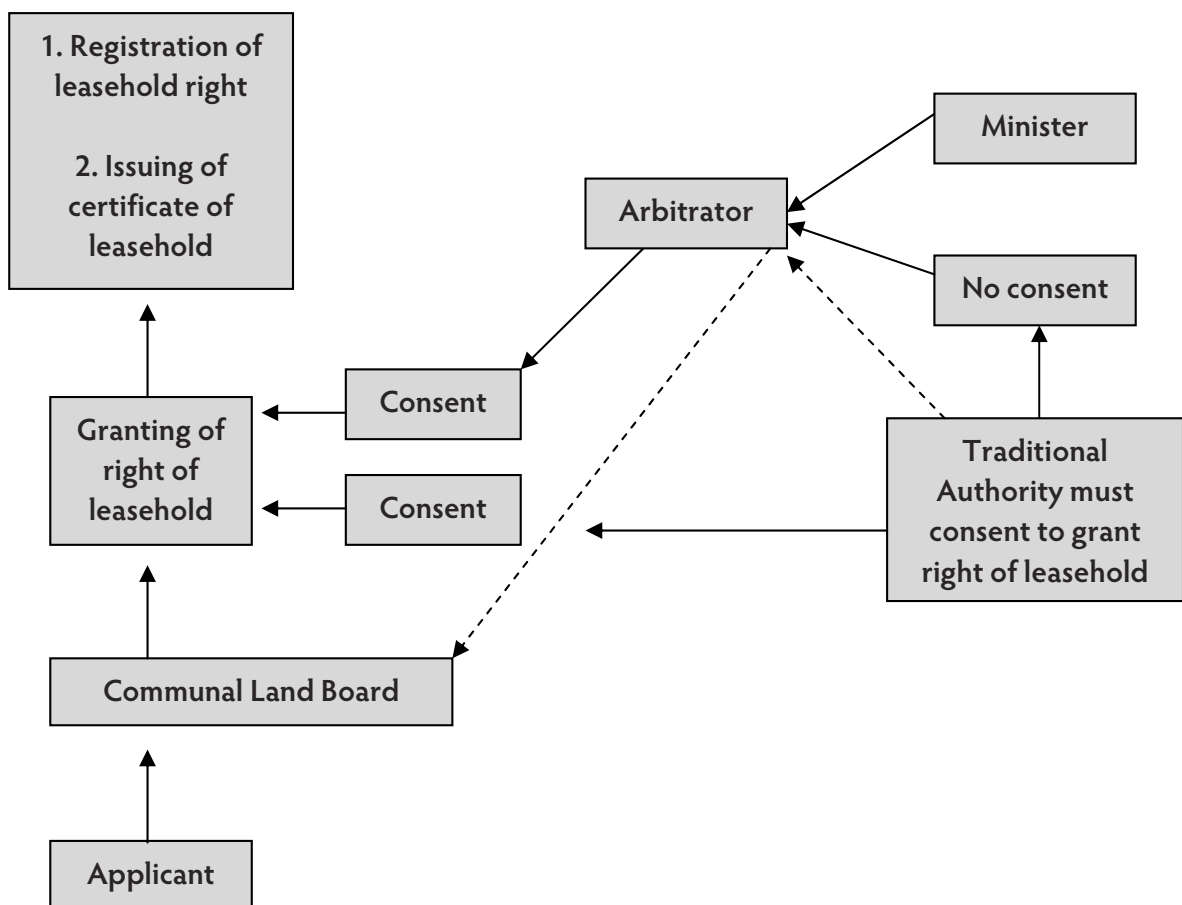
1. Registration of leasehold right

2. Issuing of certificate of leasehold

Minister

Arbitrator

No consent

Consent

Granting of right of leasehold

Consent

Traditional Authority must consent to grant right of leasehold

Communal Land Board

Applicant